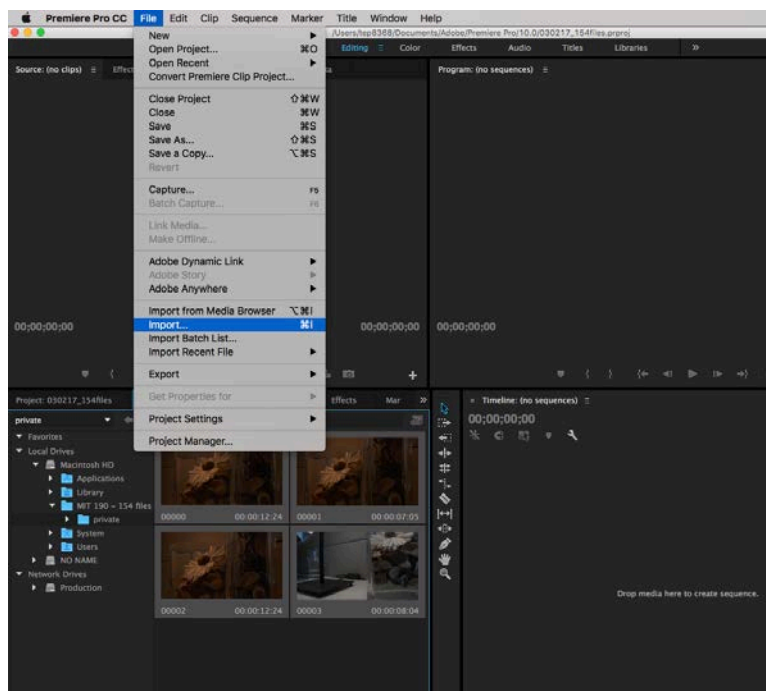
Premiere Pro CC File Edit Clip Sequence Marker Title Window Help

/Users/tep8368/Documents/Adobe/Premiere Pro/10.0/030217_154files.prproj

Editing Color Effects Audio Titles Libraries »

Source: (no clips) Effec

Program: (no sequences)

New
Open Project... ⌘O
Open Recent
Convert Premiere Clip Project...

Close Project ⇧⌘W
Close ⌘W
Save ⌘S
Save As... ⇧⌘S
Save a Copy... ⌥⌘S
Revert

Capture... F5
Batch Capture... F6

Link Media...
Make Offline...

Adobe Dynamic Link
Adobe Story
Adobe Anywhere

Import from Media Browser ⌥⌘I
Import... ⌘I
Import Batch List...
Import Recent File

Export

Get Properties for

Project Settings

Project Manager...

00;00;00;00

00;00;00;00

00;00;00;00

Project: 030217_154files

Effects Mar »

private

Favorites
Local Drives
Macintosh HD
Applications
Library
MIT 190 – 154 files
private
System
Users
NO NAME
Network Drives
Production

00000 00:00:12:24
00001 00:00:07:05
00002 00:00:12:24
00003 00:00:08:04

Timeline: (no sequences)

00;00;00;00

Drop media here to create sequence.